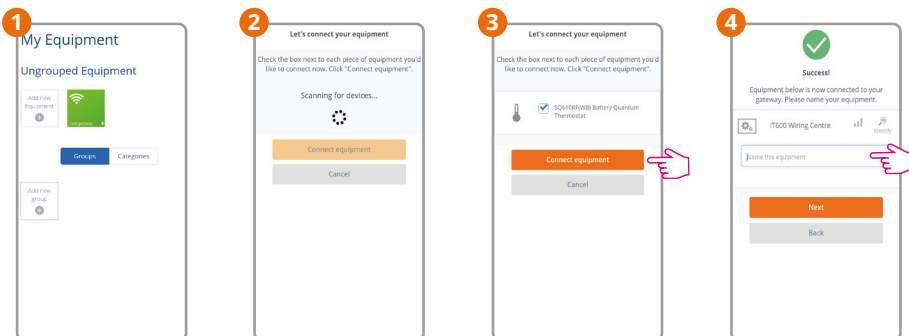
1

My Equipment

Ungrouped Equipment

Add new Equipment

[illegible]

Groups

Categories

Add new group

2

Let's connect your equipment

Check the box next to each piece of equipment you'd like to connect now. Click "Connect equipment".

Scanning for devices...

Connect equipment

Cancel

3

Let's connect your equipment

Check the box next to each piece of equipment you'd like to connect now. Click "Connect equipment".

SQ610RF(WB) Battery Quantum Thermostat

Connect equipment

Cancel

4

Success!

Equipment below is now connected to your gateway. Please name your equipment.

iT600 Wiring Centre

Identify

Name this equipment

Next

Back